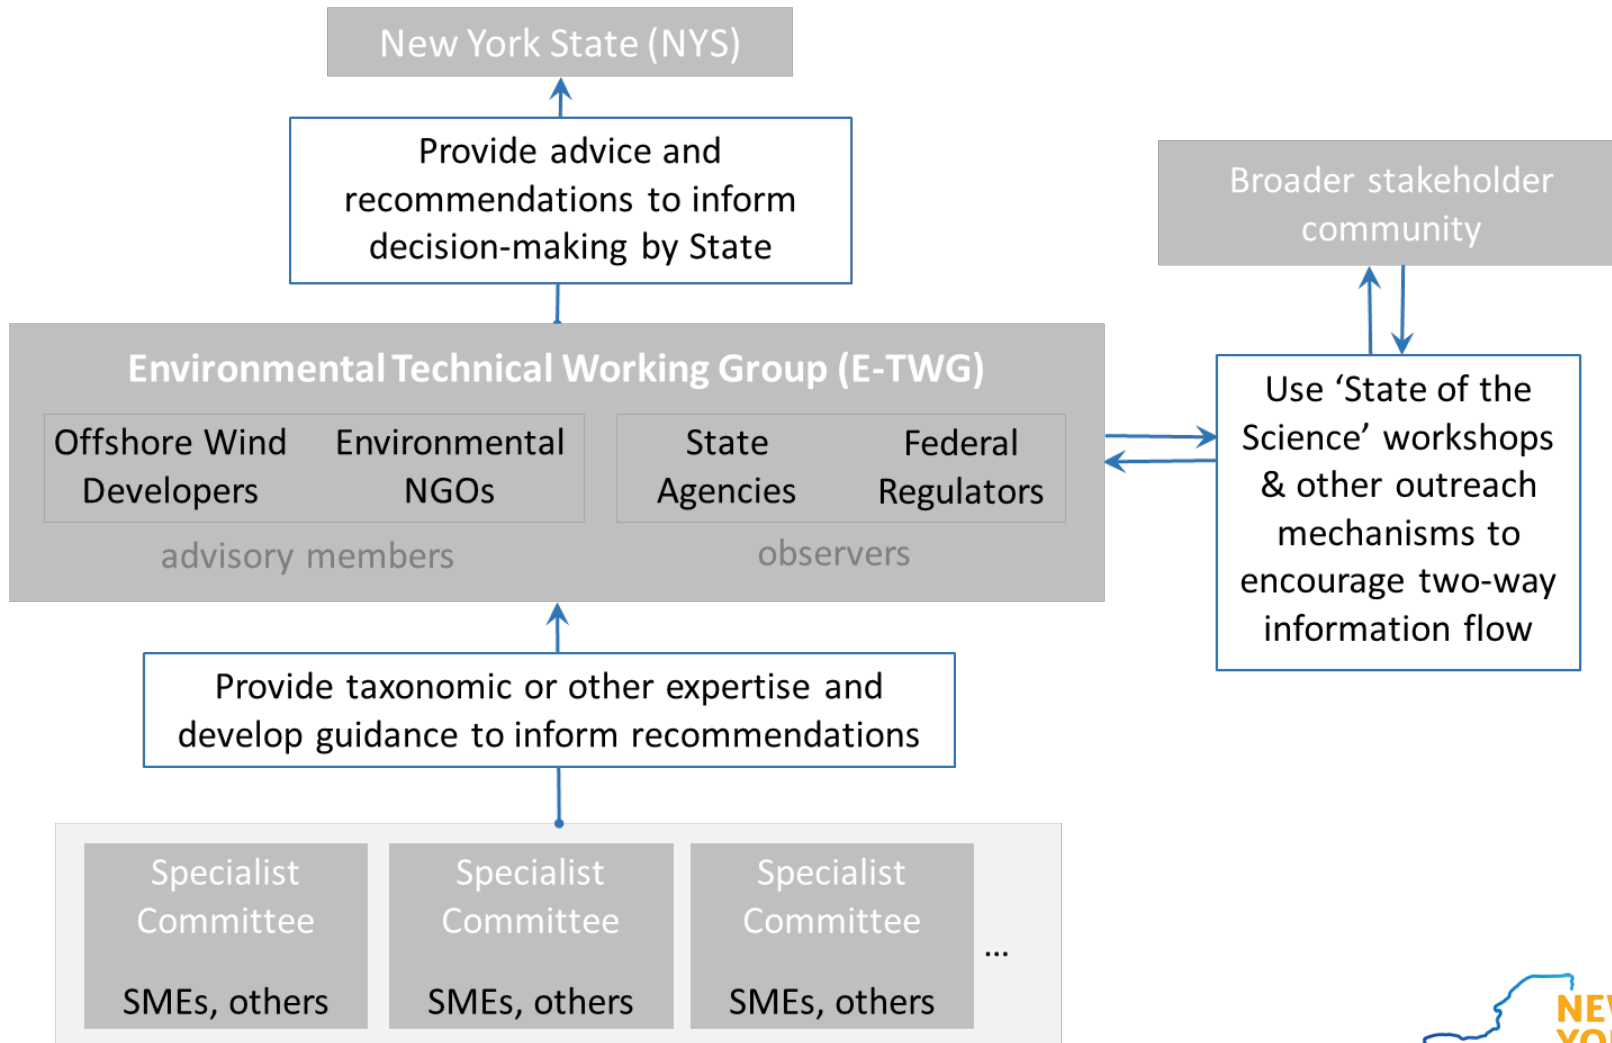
New York State (NYS)

Provide advice and recommendations to inform decision-making by State

Broader stakeholder community

Environmental Technical Working Group (E-TWG)

Offshore Wind Developers

Environmental NGOs

State Agencies

Federal Regulators

advisory members

observers

Use 'State of the Science' workshops & other outreach mechanisms to encourage two-way information flow

Provide taxonomic or other expertise and develop guidance to inform recommendations

Specialist Committee

SMEs, others

Specialist Committee

SMEs, others

Specialist Committee

SMEs, others

...

NE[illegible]
YO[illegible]